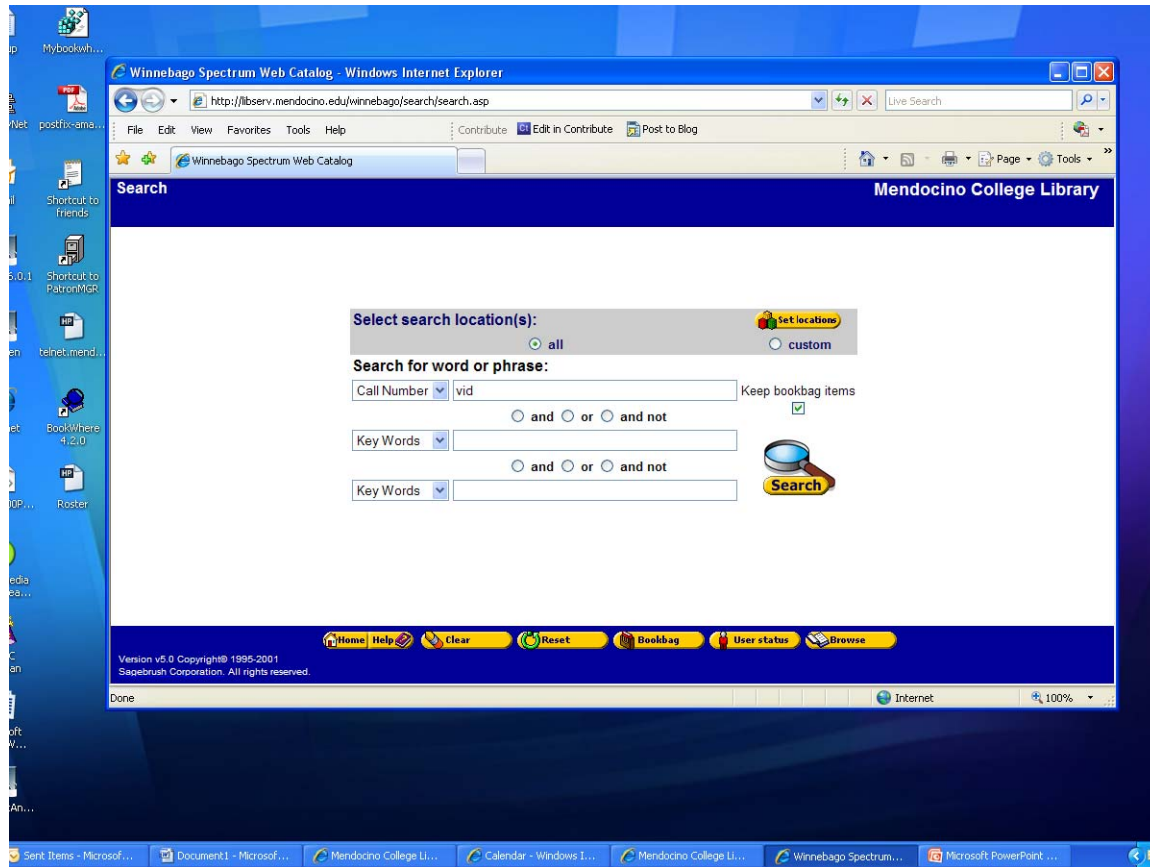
Mybookwh...

postfix-ama...

Shortcut to friends

Shortcut to PatronMGR

telnet.mend...

BookWhere 4.2.0

Roster

Winnebago Spectrum Web Catalog - Windows Internet Explorer

http://libserv.mendocino.edu/winnebago/search/search.asp

Live Search

File Edit View Favorites Tools Help

Contribute Edit in Contribute Post to Blog

Winnebago Spectrum Web Catalog

Page Tools

Search

Mendocino College Library

Select search location(s):

Set locations

all

custom

Search for word or phrase:

Call Number vid

Keep bookbag items

and or and not

Key Words

and or and not

Key Words

Search

Home Help Clear Reset Bookbag User status Browse

Version v5.0 Copyright© 1995-2001
Sagebrush Corporation. All rights reserved.

Done

Internet

100%

Sent Items - Microsof...

Document1 - Microsof...

Mendocino College Li...

Calendar - Windows I...

Mendocino College Li...

Winnebago Spectrum...

Microsoft PowerPoint ...